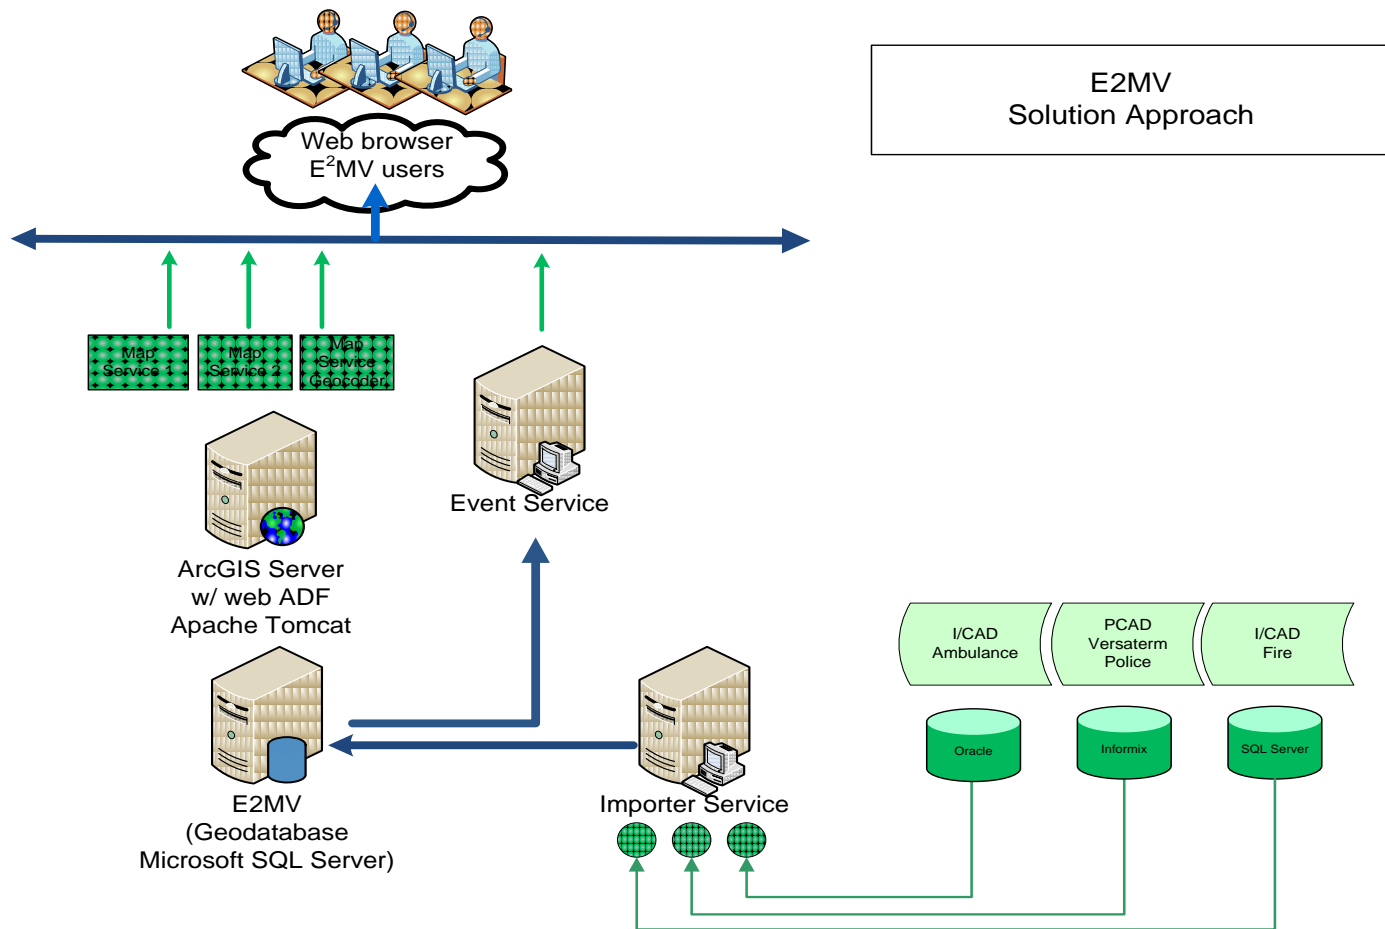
E2MV
Solution Approach

Web browser
$E^2$MV users

Map Service 1

Map Service 2

Map Service Geocoder

Event Service

ArcGIS Server
w/ web ADF
Apache Tomcat

I/CAD
Ambulance

PCAD
Versaterm
Police

I/CAD
Fire

Oracle

Informix

SQL Server

E2MV
(Geodatabase
Microsoft SQL Server)

Importer Service